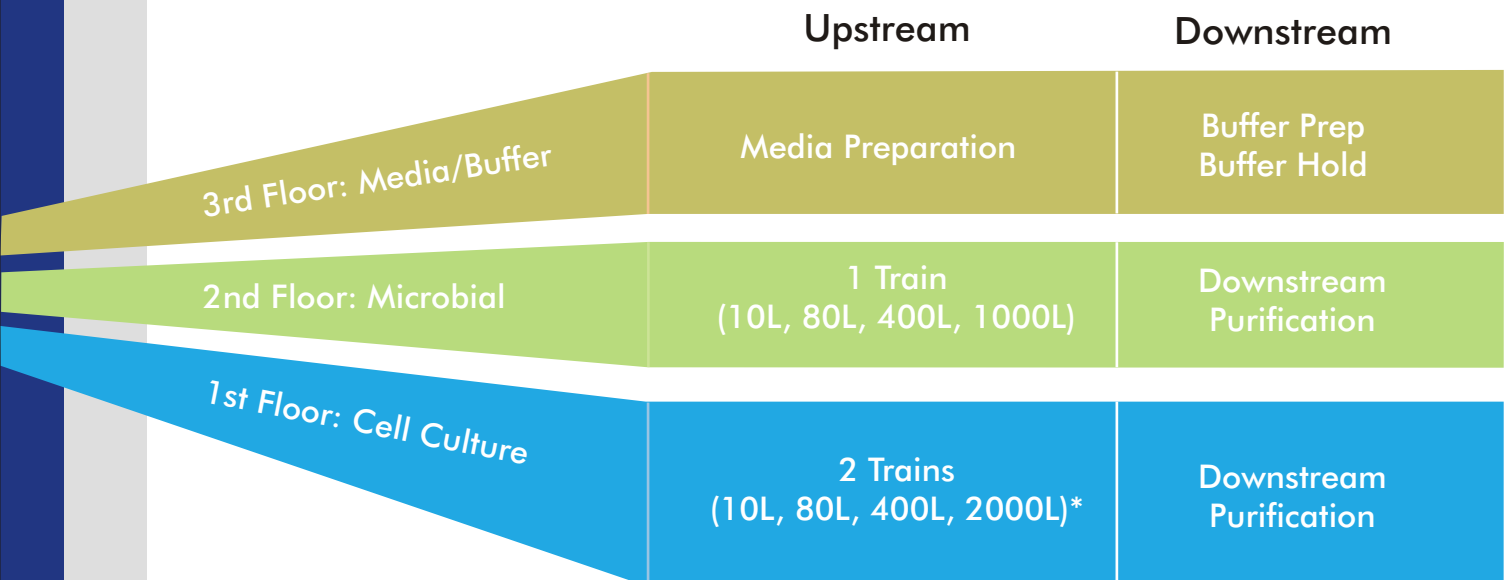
| | Upstream | Downstream |
|---|---|---|
| 3rd Floor: Media/Buffer | Media Preparation | Buffer Prep Buffer Hold |
| 2nd Floor: Microbial | 1 Train (10L, 80L, 400L, 1000L) | Downstream Purification |
| 1st Floor: Cell Culture | 2 Trains (10L, 80L, 400L, 2000L)* | Downstream Purification |